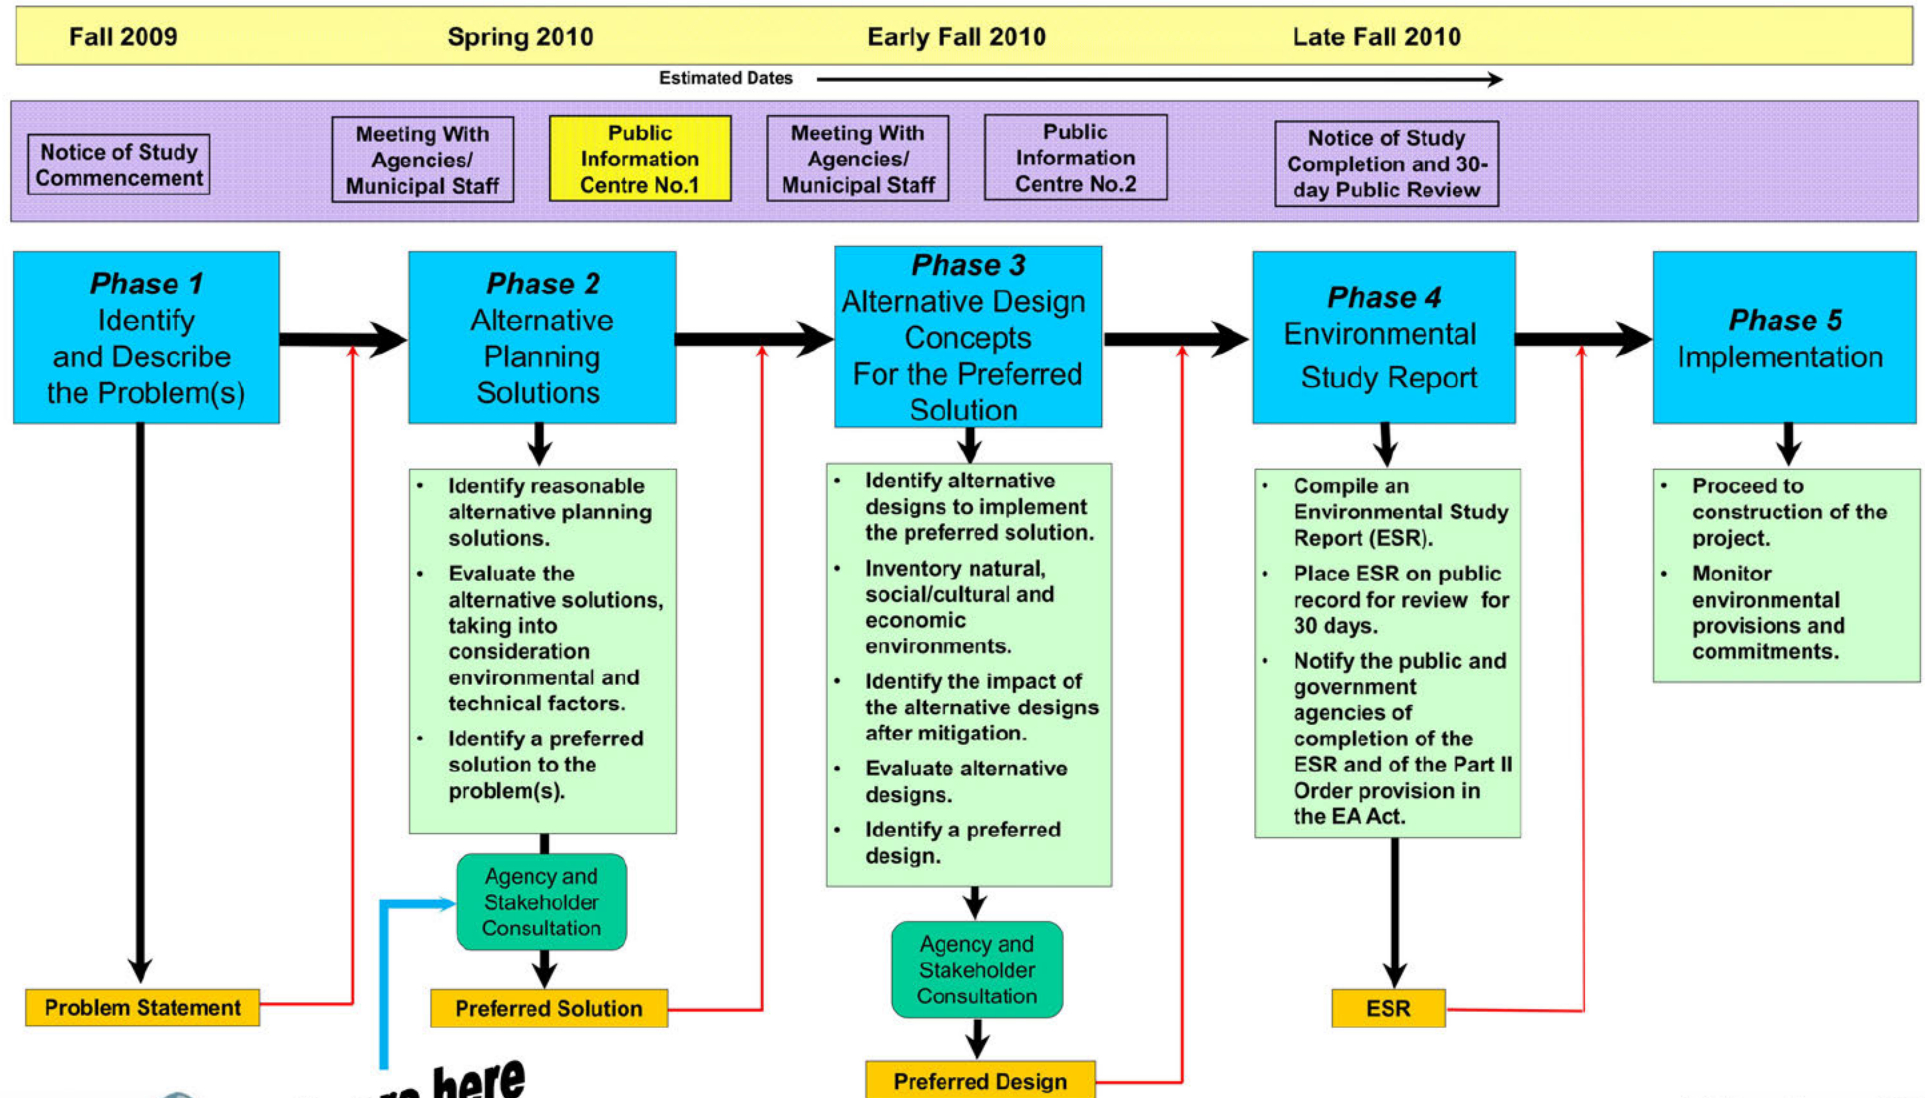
Fall 2009 | Spring 2010 | Early Fall 2010 | Late Fall 2010

Estimated Dates

Notice of Study Commencement

Meeting With Agencies/ Municipal Staff

Public Information Centre No.1

Meeting With Agencies/ Municipal Staff

Public Information Centre No.2

Notice of Study Completion and 30-day Public Review

Phase 1
Identify and Describe the Problem(s)

Phase 2
Alternative Planning Solutions

Phase 3
Alternative Design Concepts For the Preferred Solution

Phase 4
Environmental Study Report

Phase 5
Implementation

- Identify reasonable alternative planning solutions.
- Evaluate the alternative solutions, taking into consideration environmental and technical factors.
- Identify a preferred solution to the problem(s).

- Identify alternative designs to implement the preferred solution.
- Inventory natural, social/cultural and economic environments.
- Identify the impact of the alternative designs after mitigation.
- Evaluate alternative designs.
- Identify a preferred design.

- Compile an Environmental Study Report (ESR).
- Place ESR on public record for review for 30 days.
- Notify the public and government agencies of completion of the ESR and of the Part II Order provision in the EA Act.

- Proceed to construction of the project.
- Monitor environmental provisions and commitments.

Agency and Stakeholder Consultation

Agency and Stakeholder Consultation

Problem Statement

Preferred Solution

Preferred Design

ESR

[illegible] here